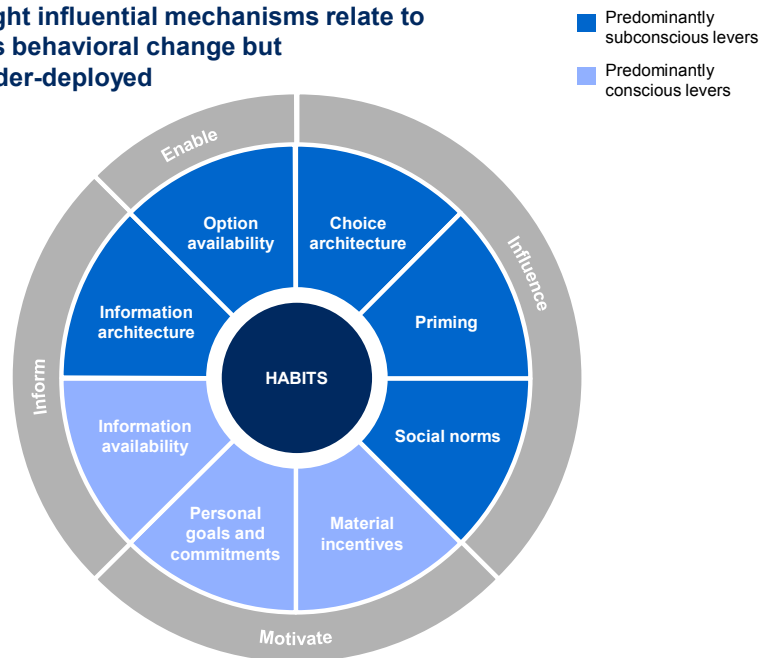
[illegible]ght influential mechanisms relate to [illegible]s behavioral change but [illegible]der-deployed

Predominantly subconscious levers

Predominantly conscious levers

Enable

Influence

Inform

Motivate

Option availability

Choice architecture

Information architecture

Priming

HABITS

Information availability

Social norms

Personal goals and commitments

Material incentives